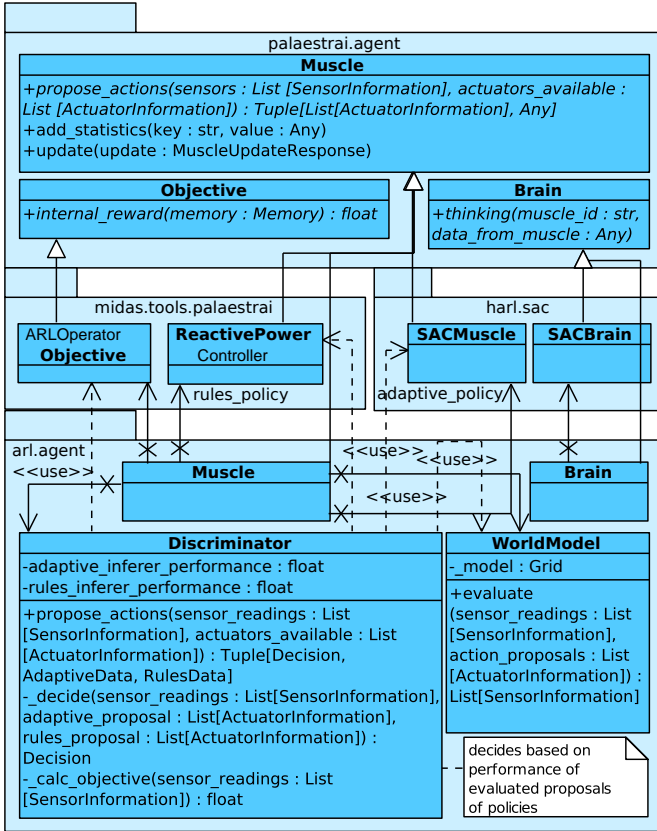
palaestrai.agent

Muscle

+propose_actions(sensors : List [SensorInformation], actuators_available : List [ActuatorInformation]) : Tuple[List[ActuatorInformation], Any]
+add_statistics(key : str, value : Any)
+update(update : MuscleUpdateResponse)

Objective

+internal_reward(memory : Memory) : float

Brain

+thinking(muscle_id : str, data_from_muscle : Any)

midas.tools.palaestrai

ARLOperator Objective

ReactivePower Controller

rules_policy

harl.sac

SACMuscle

SACBrain

adaptive_policy

arl.agent

<<use>>

Muscle

<<use>>

<<use>>

<<use>>

Brain

Discriminator

-adaptive_inferer_performance : float
-rules_inferer_performance : float

+propose_actions(sensor_readings : List [SensorInformation], actuators_available : List [ActuatorInformation]) : Tuple[Decision, AdaptiveData, RulesData]
-_decide(sensor_readings : List[SensorInformation], adaptive_proposal : List[ActuatorInformation], rules_proposal : List[ActuatorInformation]) : Decision
-_calc_objective(sensor_readings : List [SensorInformation]) : float

WorldModel

-_model : Grid

+evaluate (sensor_readings : List [SensorInformation], action_proposals : List [ActuatorInformation]) : List[SensorInformation]

decides based on performance of evaluated proposals of policies